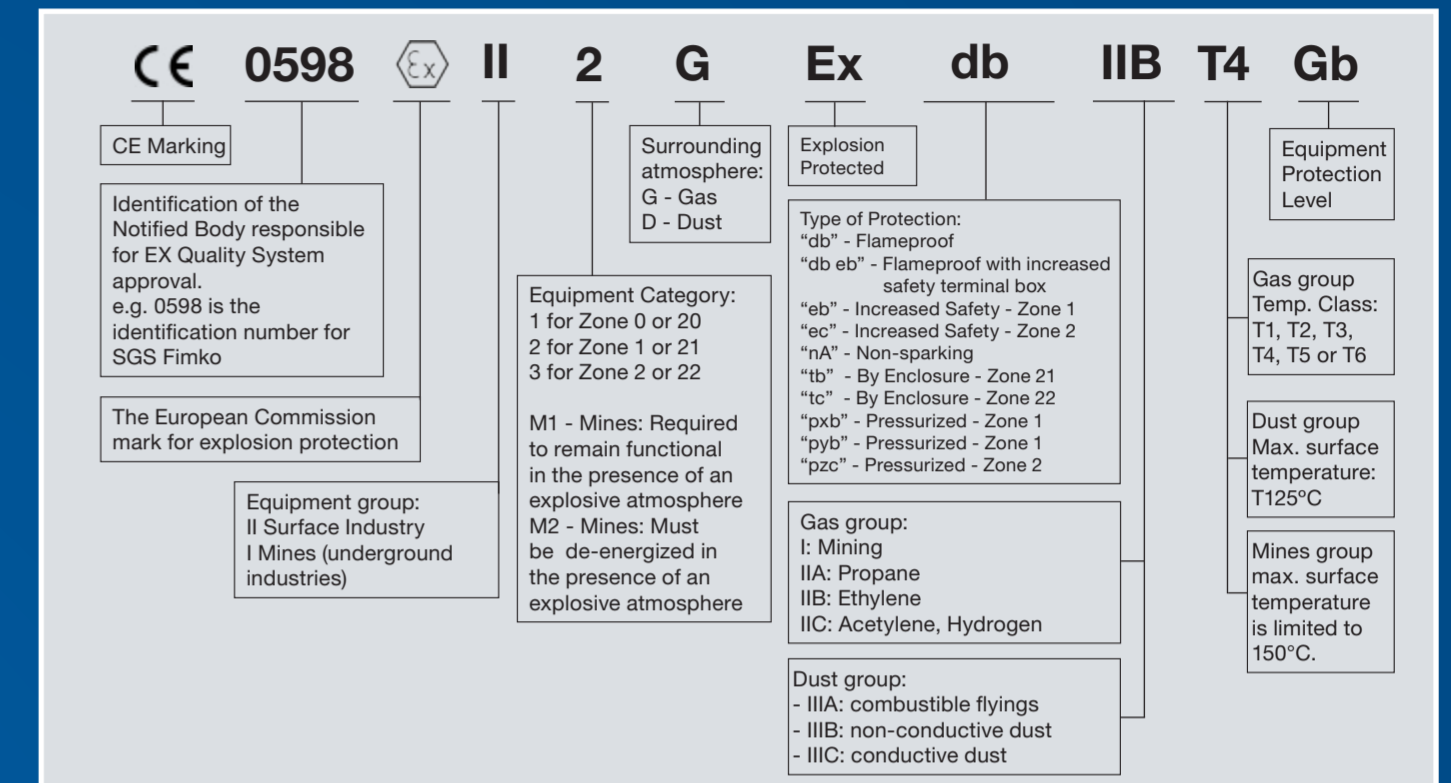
CE 0598 Ex II 2 G Ex db IIB T4 Gb

CE Marking

Identification of the Notified Body responsible for EX Quality System approval. e.g. 0598 is the identification number for SGS Fimko

The European Commission mark for explosion protection

Equipment group:
II Surface Industry
I Mines (underground industries)

Equipment Category:
1 for Zone 0 or 20
2 for Zone 1 or 21
3 for Zone 2 or 22

M1 - Mines: Required to remain functional in the presence of an explosive atmosphere
M2 - Mines: Must be de-energized in the presence of an explosive atmosphere

Surrounding atmosphere:
G - Gas
D - Dust

Explosion Protected

Type of Protection:
"db" - Flameproof
"db eb" - Flameproof with increased safety terminal box
"eb" - Increased Safety - Zone 1
"ec" - Increased Safety - Zone 2
"nA" - Non-sparking
"tb" - By Enclosure - Zone 21
"tc" - By Enclosure - Zone 22
"pxb" - Pressurized - Zone 1
"pyb" - Pressurized - Zone 1
"pzc" - Pressurized - Zone 2

Gas group:
I: Mining
IIA: Propane
IIB: Ethylene
IIC: Acetylene, Hydrogen

Dust group:
- IIIA: combustible flyings
- IIIB: non-conductive dust
- IIIC: conductive dust

Equipment Protection Level

Gas group
Temp. Class:
T1, T2, T3, T4, T5 or T6

Dust group
Max. surface temperature:
T125°C

Mines group
max. surface temperature is limited to 150°C.